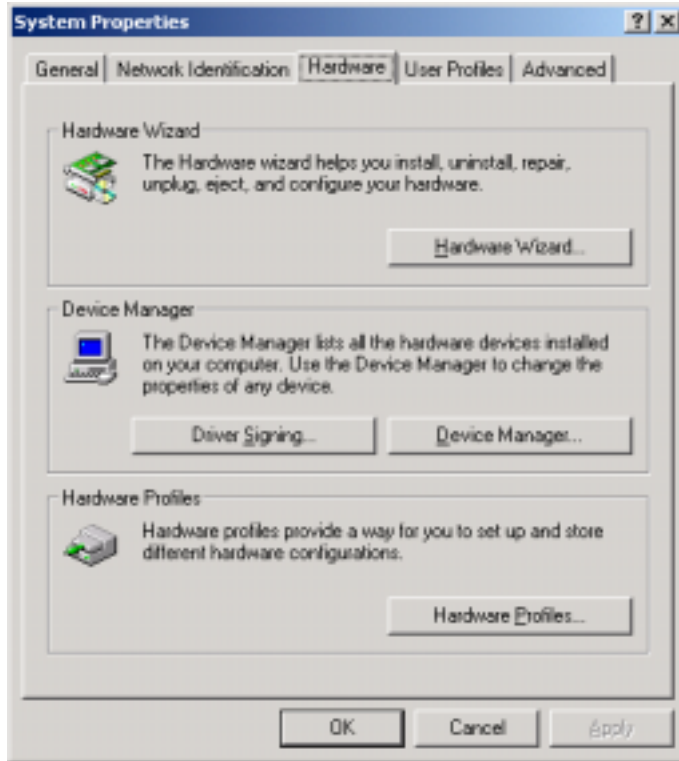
System Properties

?

General | Network Identification | Hardware | User Profiles | Advanced

Hardware Wizard

The Hardware wizard helps you install, uninstall, repair, unplug, eject, and configure your hardware.

Hardware Wizard...

Device Manager

The Device Manager lists all the hardware devices installed on your computer. Use the Device Manager to change the properties of any device.

Driver Signing...

Device Manager...

Hardware Profiles

Hardware profiles provide a way for you to set up and store different hardware configurations.

Hardware Profiles...

OK

Cancel

Apply